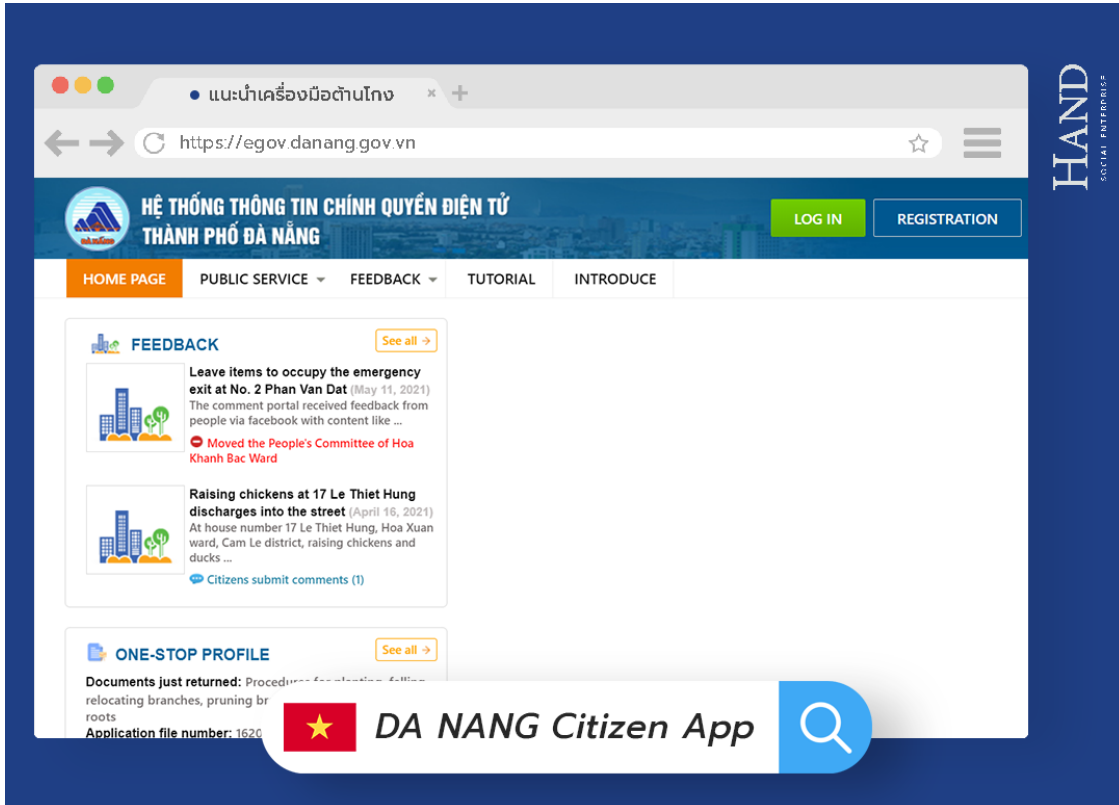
HAND
SOCIAL ENTERPRISE

แนะนำเครื่องมือต้านโกง

https://egov.danang.gov.vn

HỆ THỐNG THÔNG TIN CHÍNH QUYỀN ĐIỆN TỬ THÀNH PHỐ ĐÀ NẴNG

LOG IN

REGISTRATION

HOME PAGE

PUBLIC SERVICE

FEEDBACK

TUTORIAL

INTRODUCE

FEEDBACK

See all →

Leave items to occupy the emergency exit at No. 2 Phan Van Dat (May 11, 2021)

The comment portal received feedback from people via facebook with content like ...

Moved the People's Committee of Hoa Khanh Bac Ward

Raising chickens at 17 Le Thiet Hung discharges into the street (April 16, 2021)

At house number 17 Le Thiet Hung, Hoa Xuan ward, Cam Le district, raising chickens and ducks ...

Citizens submit comments (1)

ONE-STOP PROFILE

See all →

Documents just returned: Procedures for planting, felling, relocating branches, pruning br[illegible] roots

Application file number: 1620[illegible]

DA NANG Citizen App